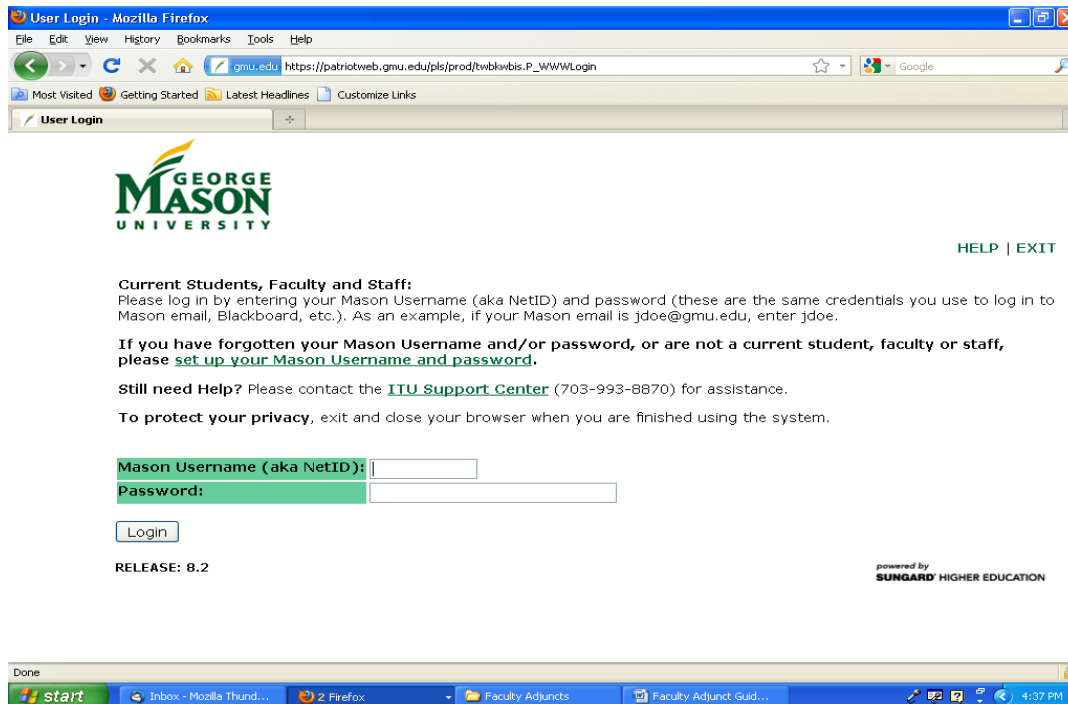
User Login - Mozilla Firefox

File Edit View History Bookmarks Tools Help

gmu.edu https://patriotweb.gmu.edu/pls/prod/twbkwbis.P_WWWLogin

Google

Most Visited Getting Started Latest Headlines Customize Links

User Login

GEORGE MASON UNIVERSITY

HELP | EXIT

Current Students, Faculty and Staff:
Please log in by entering your Mason Username (aka NetID) and password (these are the same credentials you use to log in to Mason email, Blackboard, etc.). As an example, if your Mason email is jdoe@gmu.edu, enter jdoe.

If you have forgotten your Mason Username and/or password, or are not a current student, faculty or staff, please set up your Mason Username and password.

Still need Help? Please contact the ITU Support Center (703-993-8870) for assistance.

To protect your privacy, exit and close your browser when you are finished using the system.

Mason Username (aka NetID):
Password:

Login

RELEASE: 8.2

powered by SUNGARD HIGHER EDUCATION

Done

start Inbox - Mozilla Thund... 2 Firefox Faculty Adjuncts Faculty Adjunct Guid... 4:37 PM